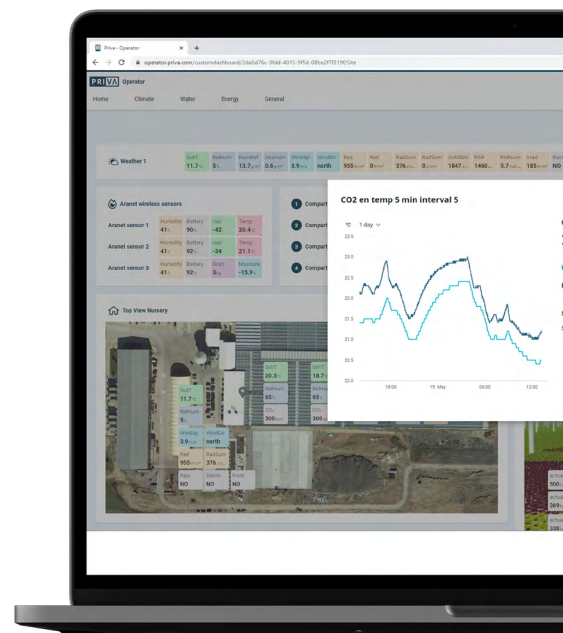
Priva - Operator
operator.priva.com/customdashboard/2da5d76c-3fdd-4015-9f5d-08be2f7f0199/Site

PRIVA Operator

Home Climate Water Energy General

Weather 1

| OutT | RelHum | AbsHef | SBasum | WindSp | WindDir | Rad | Wet | RadSum | RadSum | AshUMm | PAR | PARsum | Heat | Rain |
|---|---|---|---|---|---|---|---|---|---|---|---|---|---|---|
| 11.7 | 5 | 13.7 | 0.6 | 3.9 | north | 955 | 0 | 376 | 2 | 1847 | 1460 | 5.7 | NO | NO |

Aranet wireless sensors

| | Humidity | Battery | Hsd | Temp |
|---|---|---|---|---|
| Aranet sensor 1 | 41 | 90 | -42 | 20.4 |
| Aranet sensor 2 | 41 | 92 | -34 | 21.1 |
| Aranet sensor 3 | 41 | 92 | Smil 33 | Moisture -15.9 |

1 Compart
2 Compart
3 Compart
4 Compart

Top View Nursery

OutT 11.7
RelHum 5
WindSp 3.9
WindDir north
Rad 955
RadSum 376
Rain NO
Storm NO
Frost NO

OutT 20.3
RelHum 65
CO2 300

OutT 18.7
RelHum 65
CO2 300

CO2 en temp 5 min interval 5

°C 1 day

23.5
23.0
22.5
22.0
21.5
21.0
20.5
20.0

18:00 19. May 06:00 12:00

actua 19
actua 369
actua 300